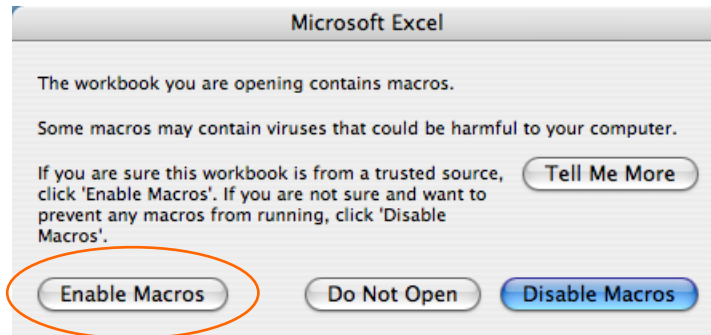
Microsoft Excel

The workbook you are opening contains macros.

Some macros may contain viruses that could be harmful to your computer.

If you are sure this workbook is from a trusted source, click 'Enable Macros'. If you are not sure and want to prevent any macros from running, click 'Disable Macros'.

Tell Me More

Enable Macros

Do Not Open

Disable Macros